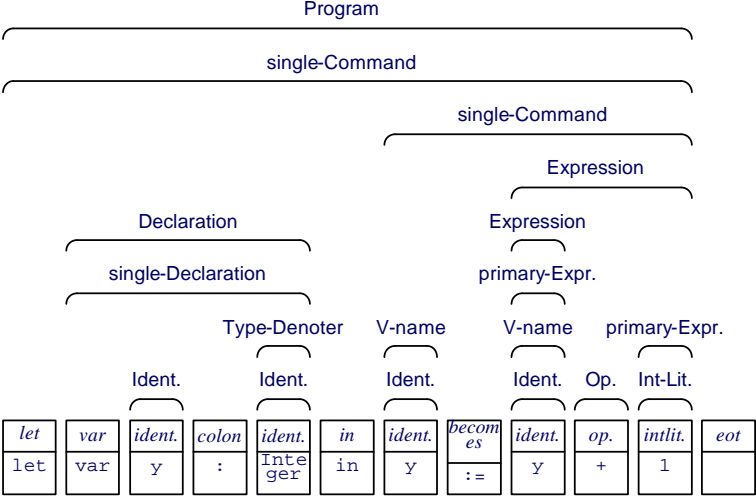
Program

single-Command

single-Command

Expression

Declaration

Expression

single-Declaration

primary-Expr.

Type-Denoter

V-name

V-name

primary-Expr.

Ident.

Ident.

Ident.

Ident.

Op.

Int-Lit.

| let | var | ident. | colon | ident. | in | ident. | becomes | ident. | op. | intlit. | eot |
|---|---|---|---|---|---|---|---|---|---|---|---|
| let | var | y | : | Integer | in | y | := | y | + | 1 | |